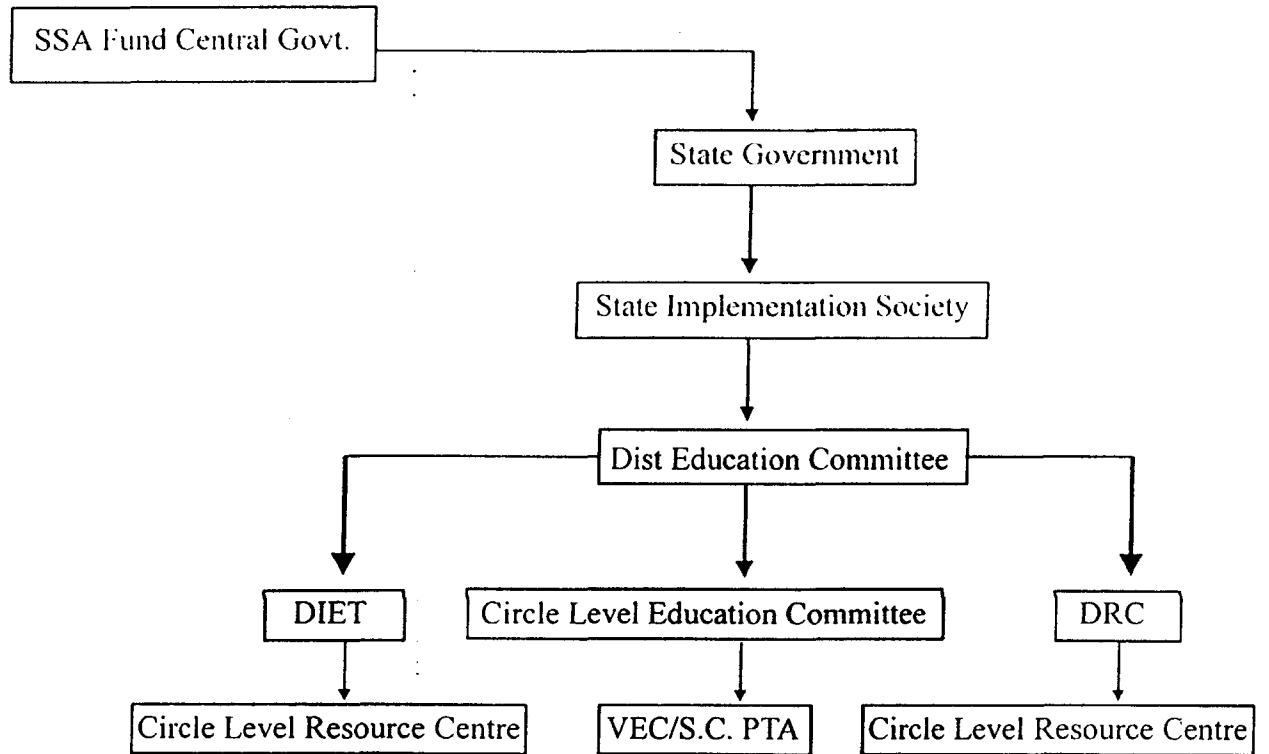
SSA Fund Central Govt.

State Government

State Implementation Society

Dist Education Committee

DIET

Circle Level Education Committee

DRC

Circle Level Resource Centre

VEC/S.C. PTA

Circle Level Resource Centre